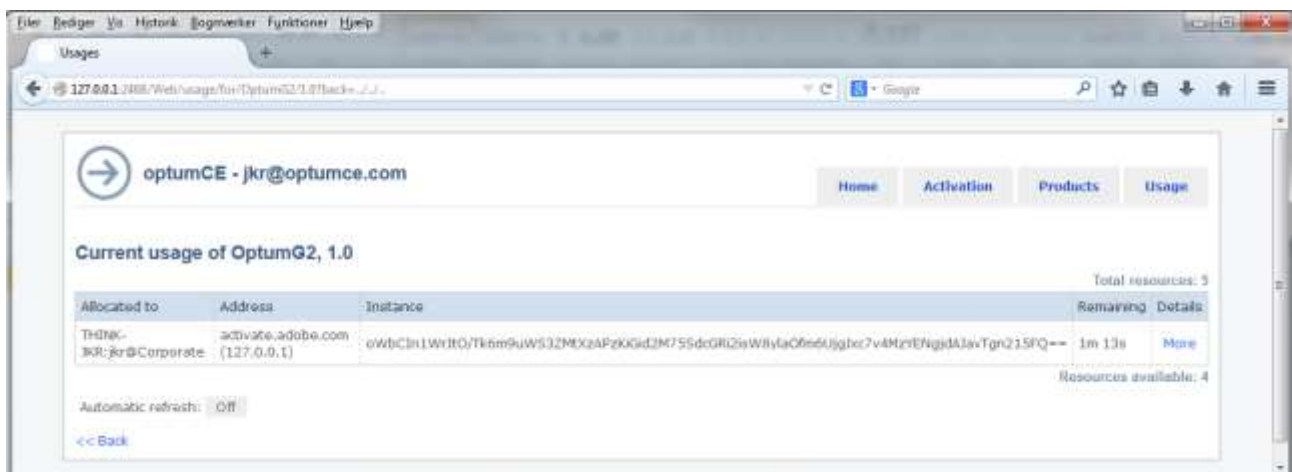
Filer Rediger Vis Historik Bogmærker Funktioner Hjælp

Usages

127.0.0.1:2468/Web/usage/for/OptumG2/1.0?back=../../

Google

optumCE - jkr@optumce.com

Home Activation Products Usage

Current usage of OptumG2, 1.0

Total resources: 5

| Allocated to | Address | Instance | Remaining | Details |
|---|---|---|---|---|
| THINK-JKR:jkr@Corporate | activate.adobe.com (127.0.0.1) | oWbCIn1WrItO/Tk6m9uWS3ZMtXzAPzKKGd2M75SdcGRi2isW8ylaOfm6Ujgbz7v4MzYENgjdAJavTgn215FQ== | 1m 13s | More |

Resources available: 4

Automatic refresh: Off

<< Back